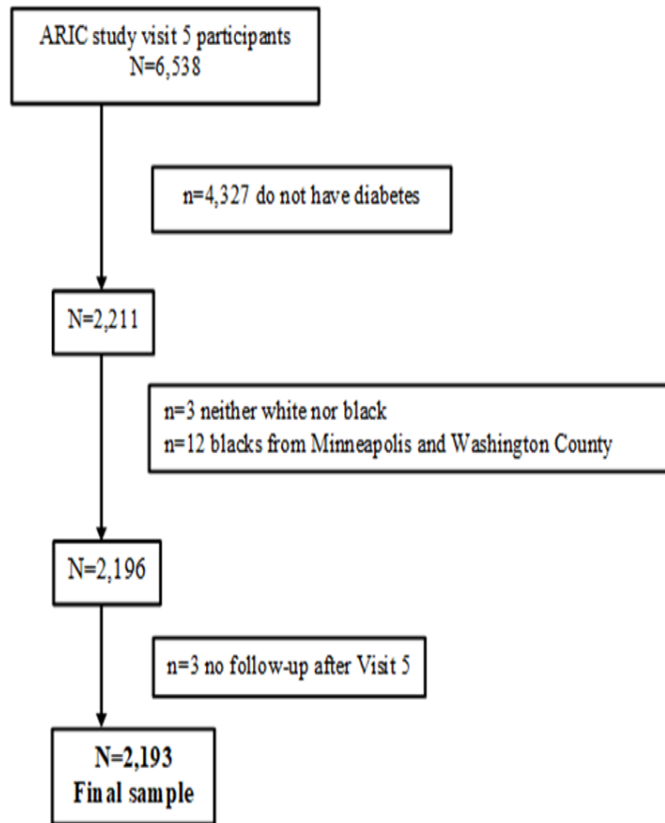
ARIC study visit 5 participants
N=6,538

n=4,327 do not have diabetes

N=2,211

n=3 neither white nor black
n=12 blacks from Minneapolis and Washington County

N=2,196

n=3 no follow-up after Visit 5

N=2,193
Final sample